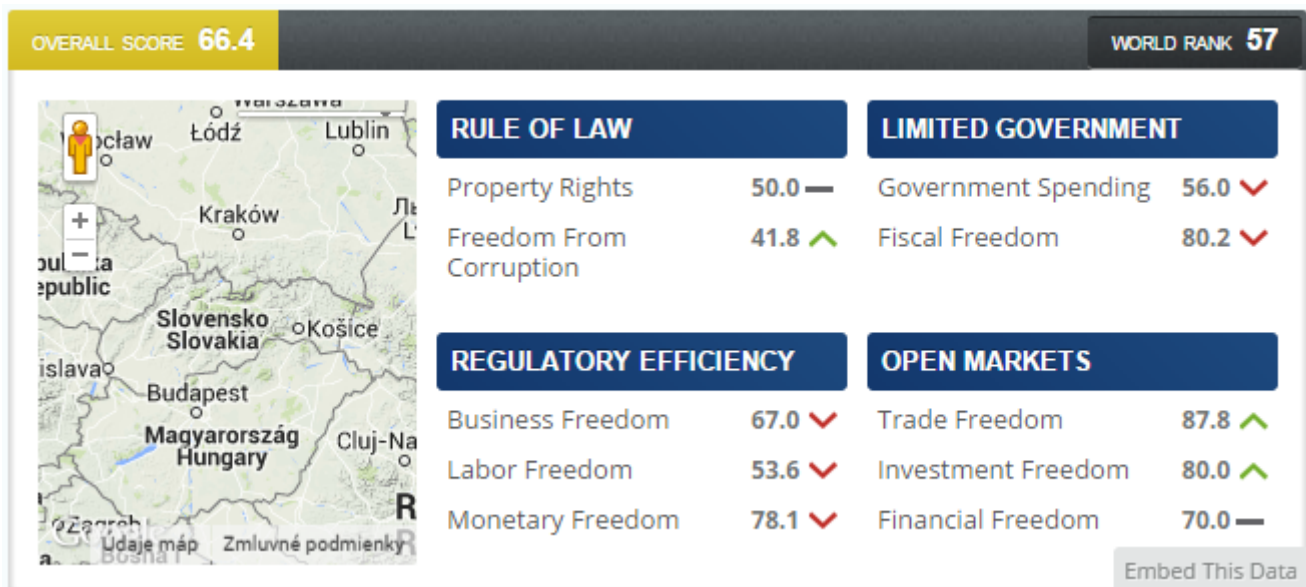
OVERALL SCORE 66.4

WORLD RANK 57

Warszawa
Wrocław
Łódź
Lublin
Kraków
Львів
Republika
Republic
Slovensko
Slovakia
Košice
Bratislava
Budapest
Magyarország
Hungary
Cluj-Na
Zagreb
Bosna i
R
Údaje máp
Zmluvné podmienky

RULE OF LAW
Property Rights 50.0
Freedom From Corruption 41.8

LIMITED GOVERNMENT
Government Spending 56.0
Fiscal Freedom 80.2

REGULATORY EFFICIENCY
Business Freedom 67.0
Labor Freedom 53.6
Monetary Freedom 78.1

OPEN MARKETS
Trade Freedom 87.8
Investment Freedom 80.0
Financial Freedom 70.0

Embed This Data